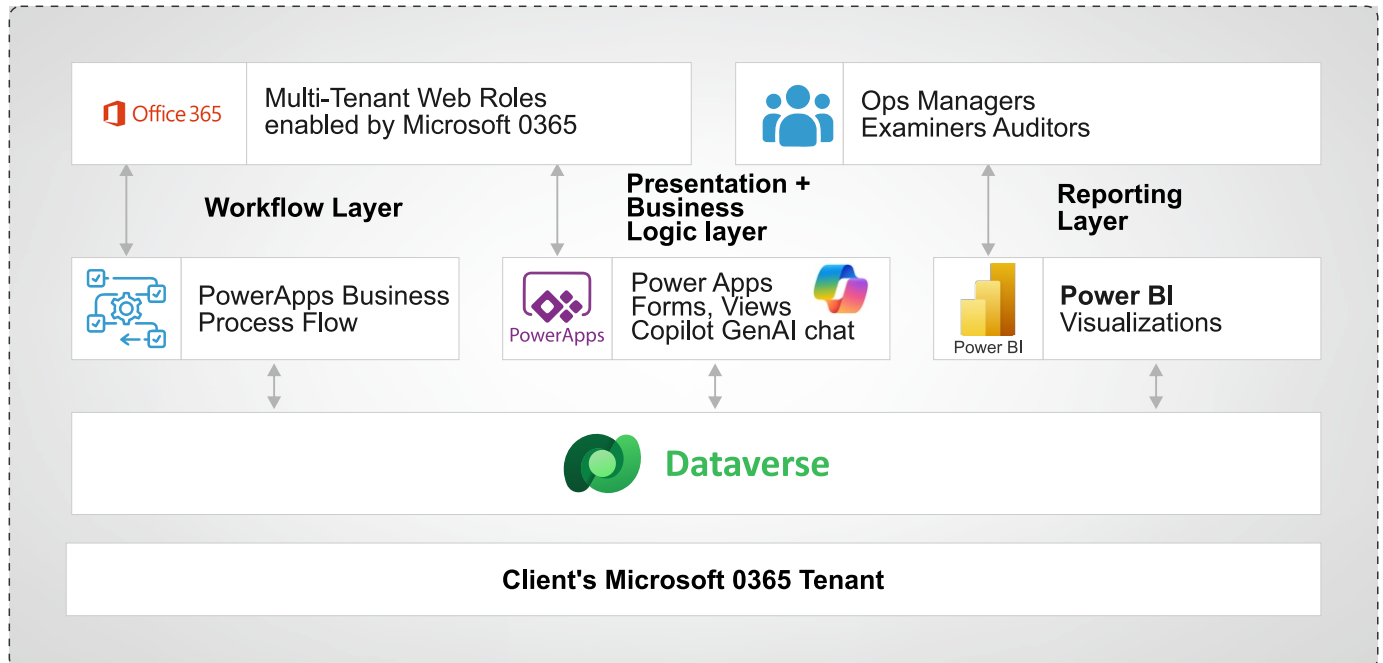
Office 365

Multi-Tenant Web Roles enabled by Microsoft 0365

Ops Managers
Examiners Auditors

Workflow Layer

Presentation + Business Logic layer

Reporting Layer

PowerApps Business Process Flow

PowerApps

Power Apps
Forms, Views
Copilot GenAI chat

Power BI

Power BI
Visualizations

Dataverse

Client's Microsoft 0365 Tenant